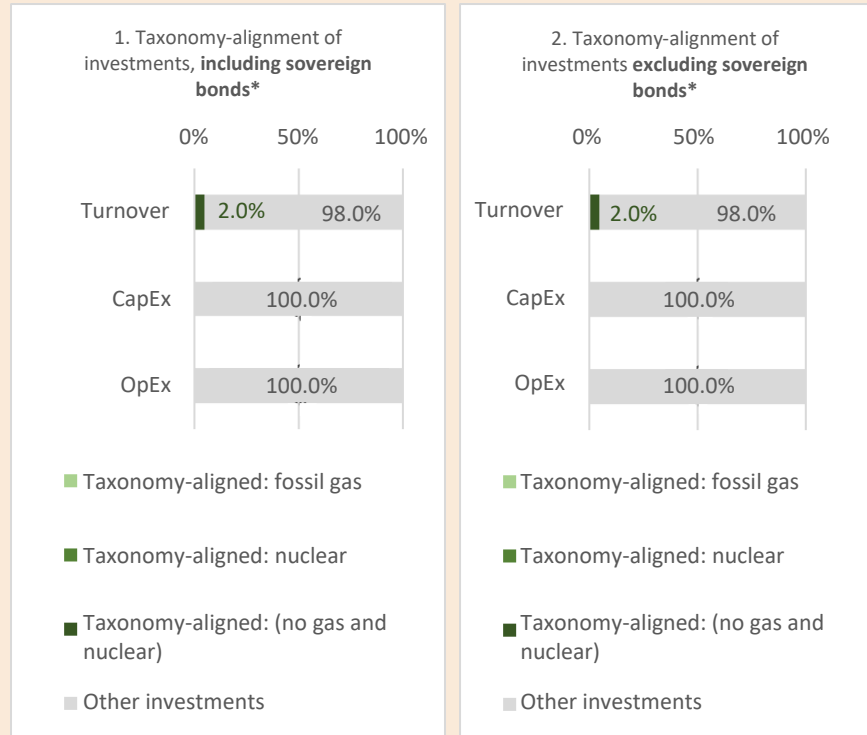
1. Taxonomy-alignment of investments, **including sovereign bonds***

0% 50% 100%

Turnover 2.0% 98.0%

CapEx 100.0%

OpEx 100.0%

Taxonomy-aligned: fossil gas

Taxonomy-aligned: nuclear

Taxonomy-aligned: (no gas and nuclear)

Other investments

2. Taxonomy-alignment of investments **excluding sovereign bonds***

0% 50% 100%

Turnover 2.0% 98.0%

CapEx 100.0%

OpEx 100.0%

Taxonomy-aligned: fossil gas

Taxonomy-aligned: nuclear

Taxonomy-aligned: (no gas and nuclear)

Other investments